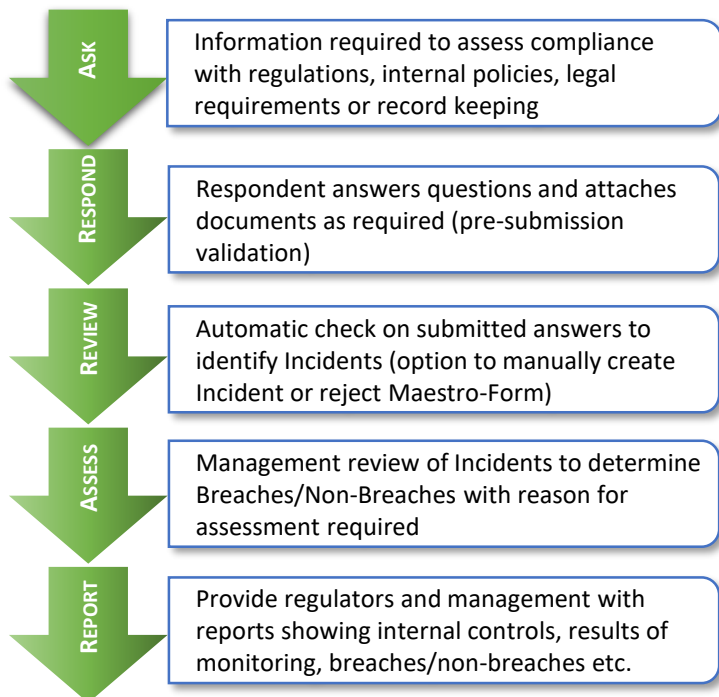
ASK

Information required to assess compliance with regulations, internal policies, legal requirements or record keeping

RESPOND

Respondent answers questions and attaches documents as required (pre-submission validation)

REVIEW

Automatic check on submitted answers to identify Incidents (option to manually create Incident or reject Maestro-Form)

ASSESS

Management review of Incidents to determine Breaches/Non-Breaches with reason for assessment required

REPORT

Provide regulators and management with reports showing internal controls, results of monitoring, breaches/non-breaches etc.